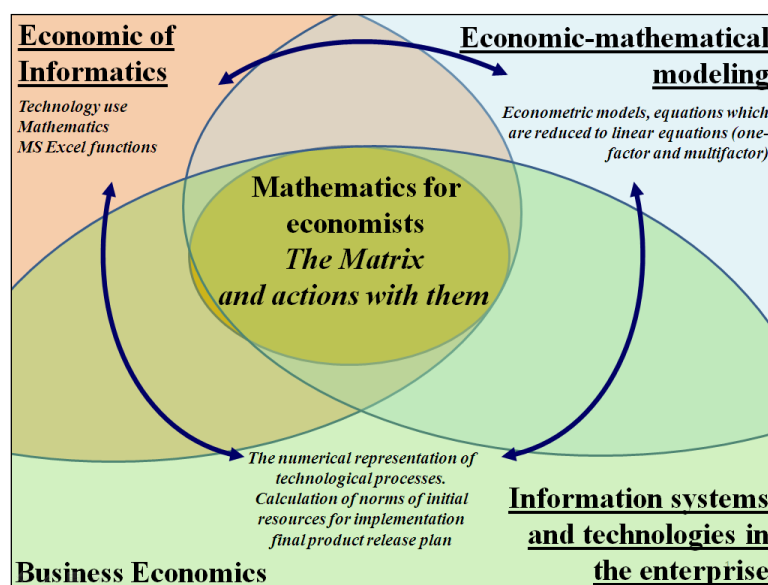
Economic of Informatics

Technology use
Mathematics
MS Excel functions

Economic-mathematical modeling

Econometric models, equations which are reduced to linear equations (one-factor and multifactor)

Mathematics for economists
The Matrix
and actions with them

The numerical representation of technological processes. Calculation of norms of initial resources for implementation final product release plan

Information systems and technologies in the enterprise

Business Economics